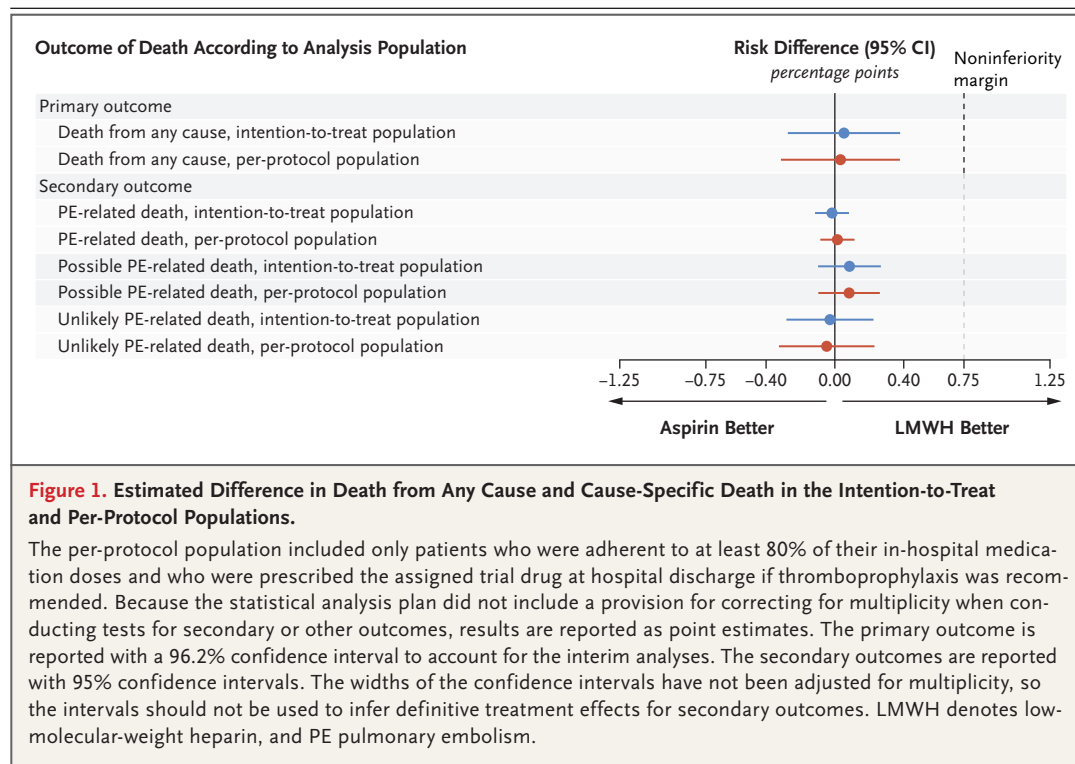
Outcome of Death According to Analysis Population

Risk Difference (95% CI)
percentage points

Noninferiority margin

Primary outcome
Death from any cause, intention-to-treat population
Death from any cause, per-protocol population
Secondary outcome
PE-related death, intention-to-treat population
PE-related death, per-protocol population
Possible PE-related death, intention-to-treat population
Possible PE-related death, per-protocol population
Unlikely PE-related death, intention-to-treat population
Unlikely PE-related death, per-protocol population

−1.25 −0.75 −0.40 0.00 0.40 0.75 1.25

Aspirin Better LMWH Better

Figure 1. Estimated Difference in Death from Any Cause and Cause-Specific Death in the Intention-to-Treat and Per-Protocol Populations.

The per-protocol population included only patients who were adherent to at least 80% of their in-hospital medication doses and who were prescribed the assigned trial drug at hospital discharge if thromboprophylaxis was recommended. Because the statistical analysis plan did not include a provision for correcting for multiplicity when conducting tests for secondary or other outcomes, results are reported as point estimates. The primary outcome is reported with a 96.2% confidence interval to account for the interim analyses. The secondary outcomes are reported with 95% confidence intervals. The widths of the confidence intervals have not been adjusted for multiplicity, so the intervals should not be used to infer definitive treatment effects for secondary outcomes. LMWH denotes low-molecular-weight heparin, and PE pulmonary embolism.